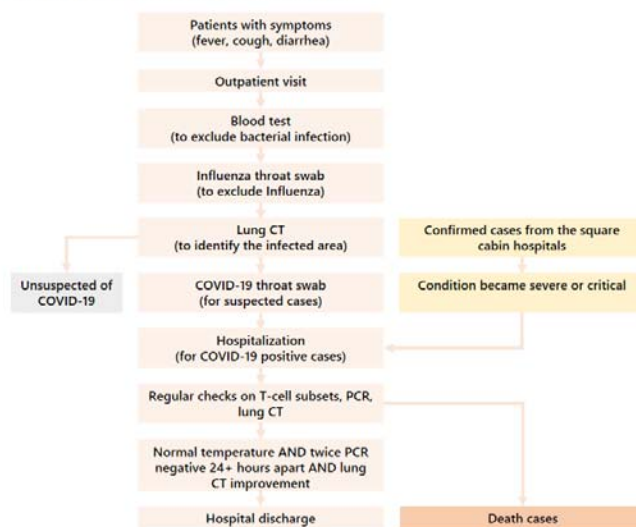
Patients with symptoms (fever, cough, diarrhea)

Outpatient visit

Blood test (to exclude bacterial infection)

Influenza throat swab (to exclude Influenza)

Lung CT (to identify the infected area)

Confirmed cases from the square cabin hospitals

Unsuspected of COVID-19

COVID-19 throat swab (for suspected cases)

Condition became severe or critical

Hospitalization (for COVID-19 positive cases)

Regular checks on T-cell subsets, PCR, lung CT

Normal temperature AND twice PCR negative 24+ hours apart AND lung CT improvement

Hospital discharge

Death cases